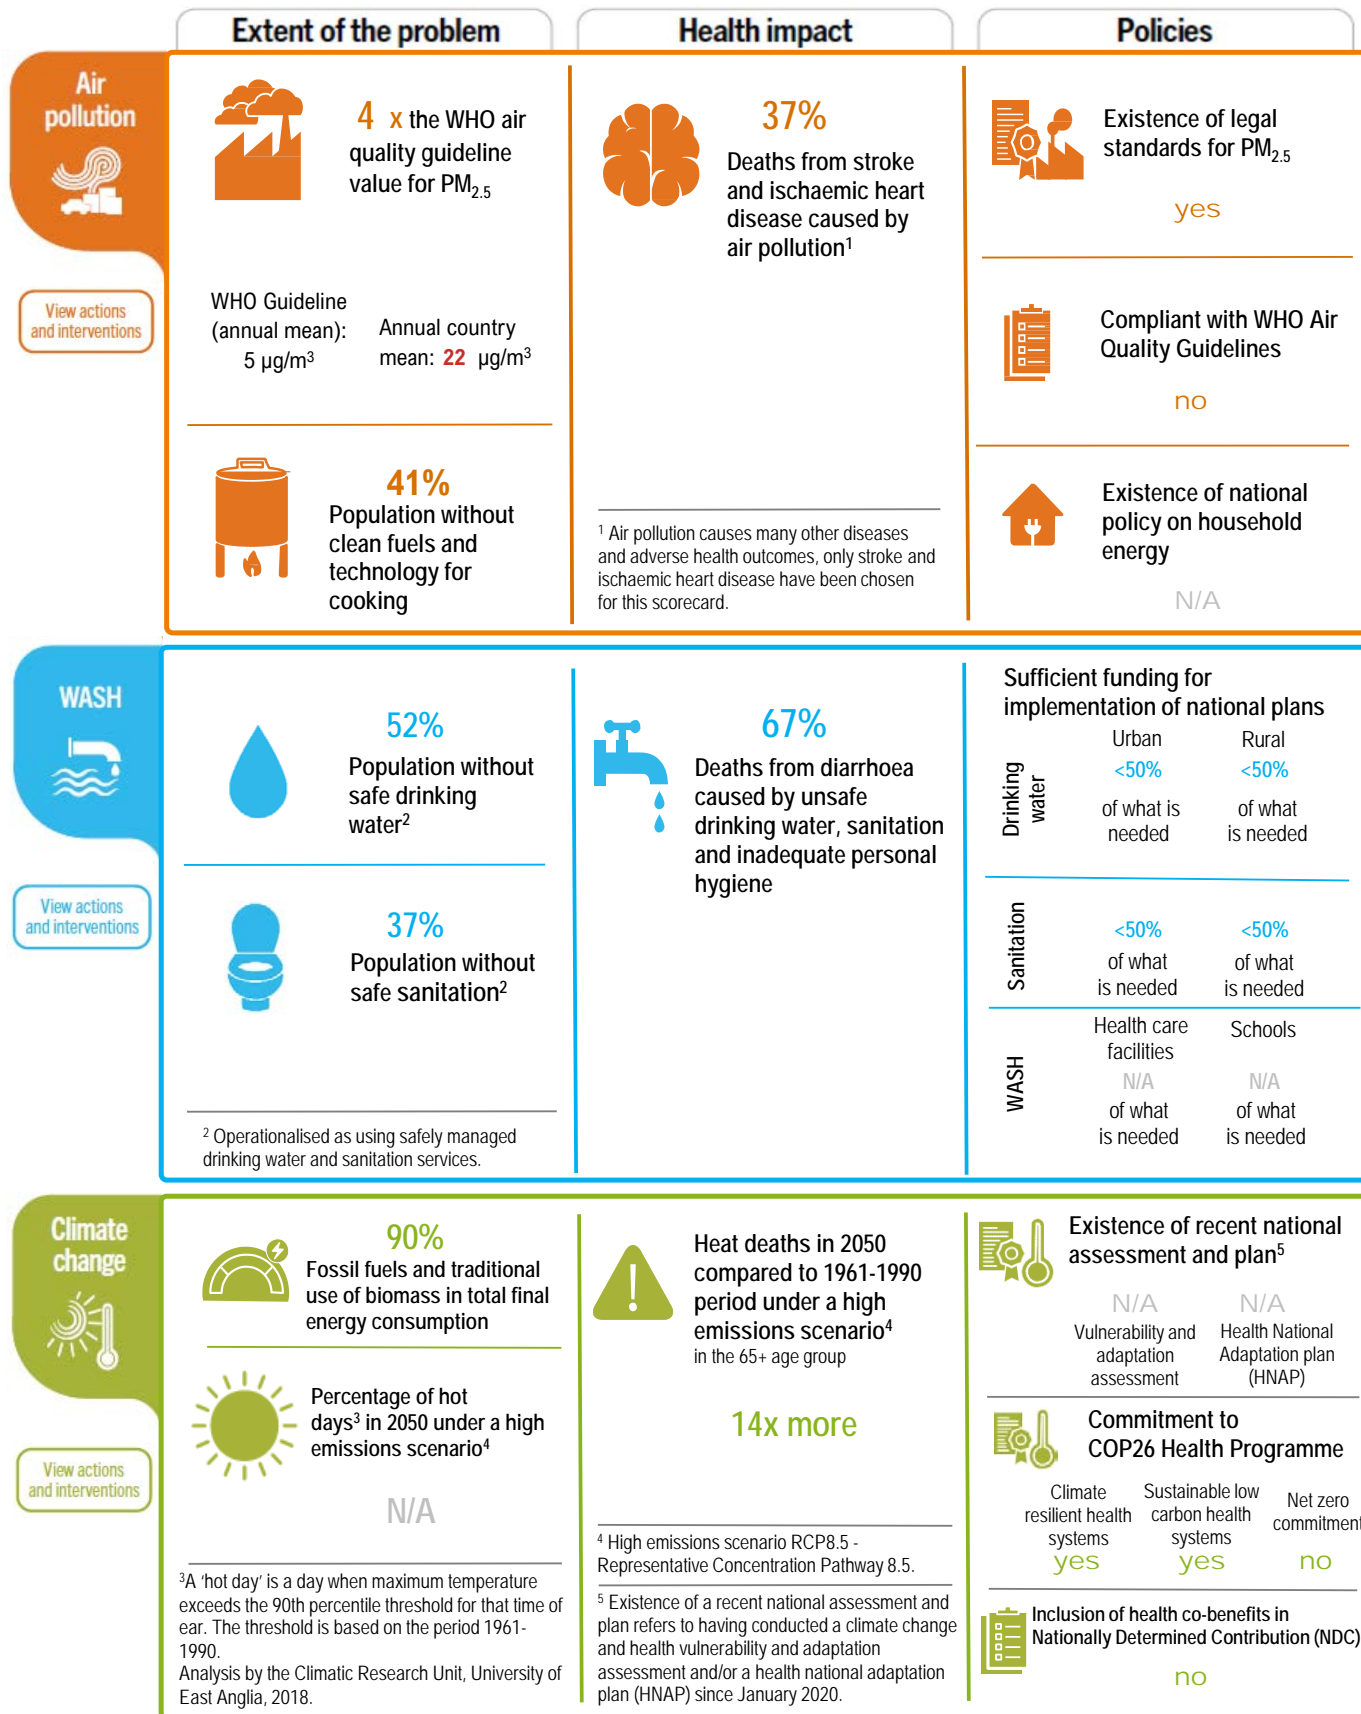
Extent of the problem

Health impact

Policies

Air pollution

View actions and interventions

4 x the WHO air quality guideline value for $PM_{2.5}$

WHO Guideline (annual mean): 5 μg/m$^3$

Annual country mean: 22 μg/m$^3$

41%
Population without clean fuels and technology for cooking

37%
Deaths from stroke and ischaemic heart disease caused by air pollution$^1$

$^1$ Air pollution causes many other diseases and adverse health outcomes, only stroke and ischaemic heart disease have been chosen for this scorecard.

Existence of legal standards for $PM_{2.5}$
yes

Compliant with WHO Air Quality Guidelines
no

Existence of national policy on household energy
N/A

WASH

View actions and interventions

52%
Population without safe drinking water$^2$

37%
Population without safe sanitation$^2$

$^2$ Operationalised as using safely managed drinking water and sanitation services.

67%
Deaths from diarrhoea caused by unsafe drinking water, sanitation and inadequate personal hygiene

Sufficient funding for implementation of national plans

| | Urban | Rural |
|---|---|---|
| Drinking water | <50% of what is needed | <50% of what is needed |
| Sanitation | <50% of what is needed | <50% of what is needed |
| | Health care facilities | Schools |
| WASH | N/A of what is needed | N/A of what is needed |

Climate change

View actions and interventions

90%
Fossil fuels and traditional use of biomass in total final energy consumption

Percentage of hot days$^3$ in 2050 under a high emissions scenario$^4$

N/A

$^3$A 'hot day' is a day when maximum temperature exceeds the 90th percentile threshold for that time of ear. The threshold is based on the period 1961-1990.
Analysis by the Climatic Research Unit, University of East Anglia, 2018.

Heat deaths in 2050 compared to 1961-1990 period under a high emissions scenario$^4$
in the 65+ age group

14x more

$^4$ High emissions scenario RCP8.5 - Representative Concentration Pathway 8.5.

$^5$ Existence of a recent national assessment and plan refers to having conducted a climate change and health vulnerability and adaptation assessment and/or a health national adaptation plan (HNAP) since January 2020.

Existence of recent national assessment and plan$^5$

N/A
Vulnerability and adaptation assessment

N/A
Health National Adaptation plan (HNAP)

Commitment to COP26 Health Programme

Climate resilient health systems
yes

Sustainable low carbon health systems
yes

Net zero commitment
no

Inclusion of health co-benefits in Nationally Determined Contribution (NDC)
no